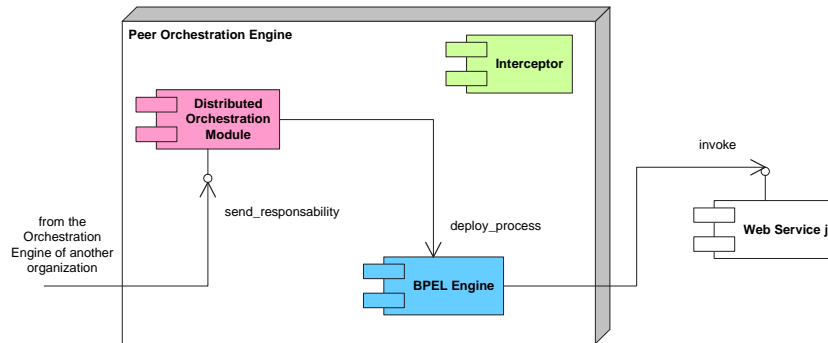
Peer Orchestration Engine

Interceptor

Distributed Orchestration Module

invoke

send_responsability

from the Orchestration Engine of another organization

deploy_process

Web Service j

BPEL Engine